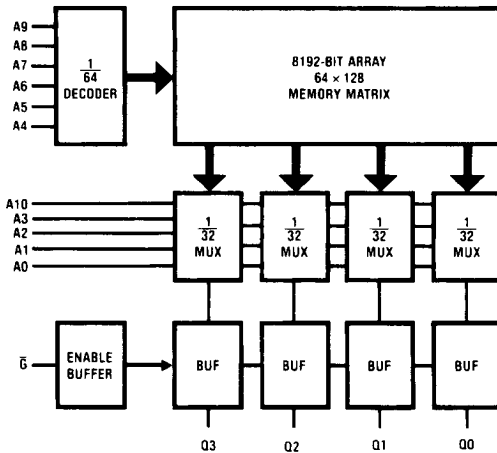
A9
A8
A7
A6
A5
A4

$\frac{1}{64}$ DECODER

8192-BIT ARRAY
64 × 128
MEMORY MATRIX

A10
A3
A2
A1
A0

$\frac{1}{32}$ MUX

$\frac{1}{32}$ MUX

$\frac{1}{32}$ MUX

$\frac{1}{32}$ MUX

$\bar{G}$

ENABLE BUFFER

BUF

BUF

BUF

BUF

Q3

Q2

Q1

Q0